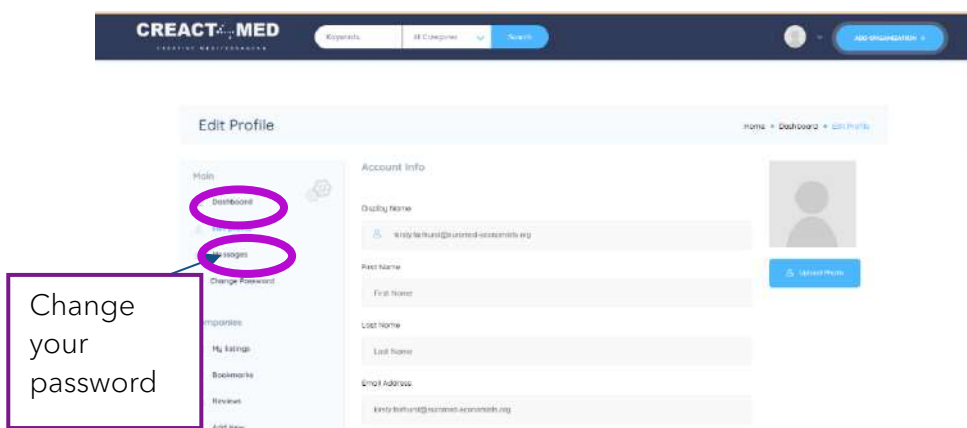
CREACT MED
CREATIVE MEDITERRANEAN

Keywords
All Categories
Search

ADD ORGANIZATION

Edit Profile

Home • Dashboard • Edit Profile

Main
Dashboard
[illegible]
Messages
Change Password

Companies
My listings
Bookmarks
Reviews
Add New

Account Info

Display Name
kirsty.fairhurst@euromed-economists.org

First Name
First Name

Last Name
Last Name

Email Address
kirsty.fairhurst@euromed-economists.org

Upload Photo

Change your password